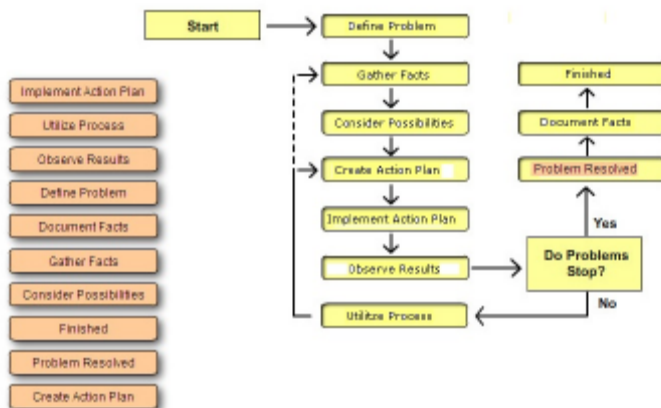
Implement Action Plan

Utilize Process

Observe Results

Define Problem

Document Facts

Gather Facts

Consider Possibilities

Finished

Problem Resolved

Create Action Plan

Start

Define Problem

Gather Facts

Consider Possibilities

Create Action Plan

Implement Action Plan

Observe Results

Utilize Process

Do Problems Stop?

Yes

No

Problem Resolved

Document Facts

Finished